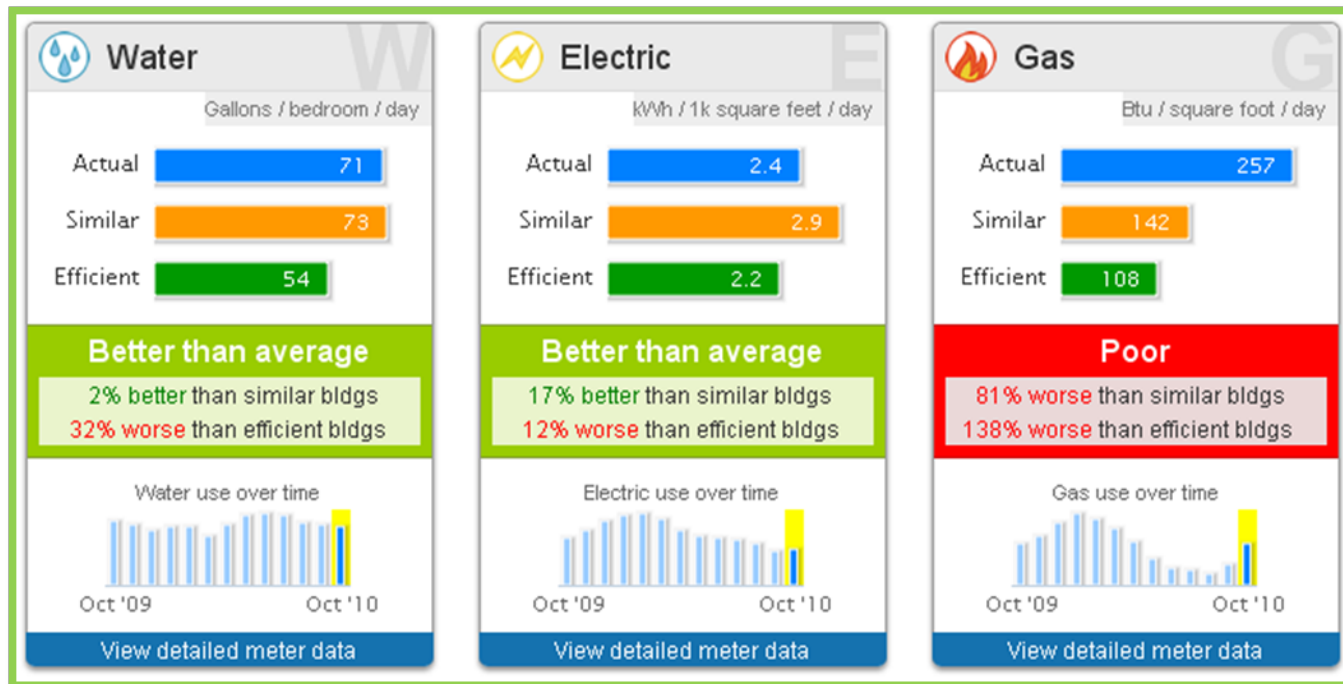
Water
W
Gallons / bedroom / day

Actual 71
Similar 73
Efficient 54

Better than average
2% better than similar bldgs
32% worse than efficient bldgs

Water use over time
Oct '09 Oct '10

View detailed meter data

Electric
E
kWh / 1k square feet / day

Actual 2.4
Similar 2.9
Efficient 2.2

Better than average
17% better than similar bldgs
12% worse than efficient bldgs

Electric use over time
Oct '09 Oct '10

View detailed meter data

Gas
G
Btu / square foot / day

Actual 257
Similar 142
Efficient 108

Poor
81% worse than similar bldgs
138% worse than efficient bldgs

Gas use over time
Oct '09 Oct '10

View detailed meter data